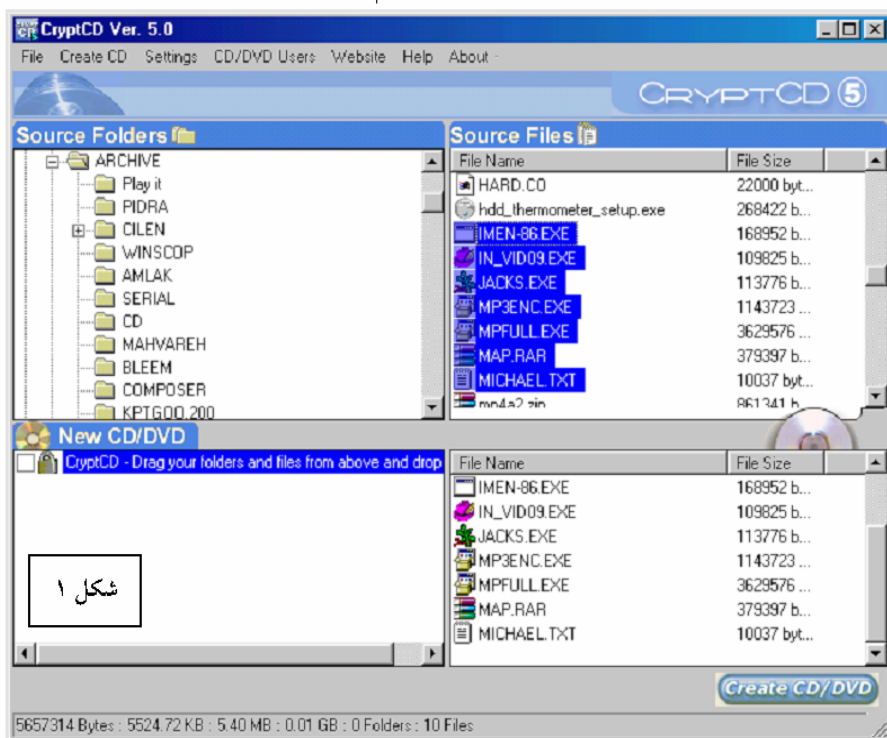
CryptCD Ver. 5.0

File Create CD Settings CD/DVD Users Website Help About

CRYPTCD 5

Source Folders

ARCHIVE
Play it
PIDRA
CILEN
WINSCOP
AMLAK
SERIAL
CD
MAHVAREH
BLEEM
COMPOSER
KPTGOO.200

Source Files

| File Name | File Size |
|---|---|
| HARD.CO | 22000 byt... |
| hdd_thermometer_setup.exe | 268422 b... |
| IMEN-86.EXE | 168952 b... |
| IN_VID09.EXE | 109825 b... |
| JACKS.EXE | 113776 b... |
| MP3ENC.EXE | 1143723 ... |
| MPFULL.EXE | 3629576 ... |
| MAP.RAR | 379397 b... |
| MICHAEL.TXT | 10037 byt... |
| mp4a2.zip | 861341 b... |

New CD/DVD

CryptCD - Drag your folders and files from above and drop

شکل ۱

| File Name | File Size |
|---|---|
| IMEN-86.EXE | 168952 b... |
| IN_VID09.EXE | 109825 b... |
| JACKS.EXE | 113776 b... |
| MP3ENC.EXE | 1143723 ... |
| MPFULL.EXE | 3629576 ... |
| MAP.RAR | 379397 b... |
| MICHAEL.TXT | 10037 byt... |

Create CD/DVD

5657314 Bytes : 5524.72 KB : 5.40 MB : 0.01 GB : 0 Folders : 10 Files